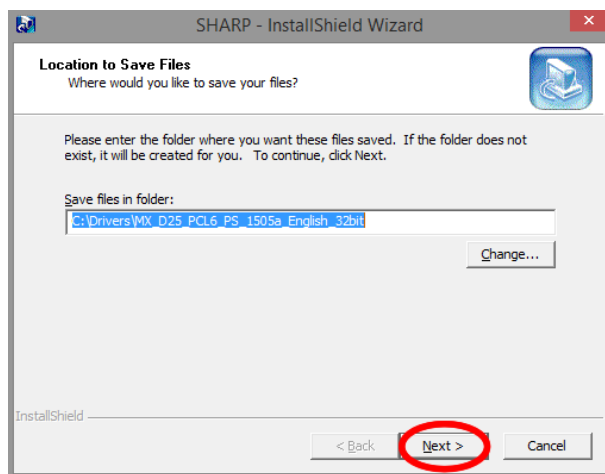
SHARP - InstallShield Wizard

Location to Save Files
Where would you like to save your files?

Please enter the folder where you want these files saved. If the folder does not exist, it will be created for you. To continue, click Next.

Save files in folder:
C:\Drivers\MX_D25_PCL6_PS_1505a_English_32bit

Change...

InstallShield

< Back
Next >
Cancel